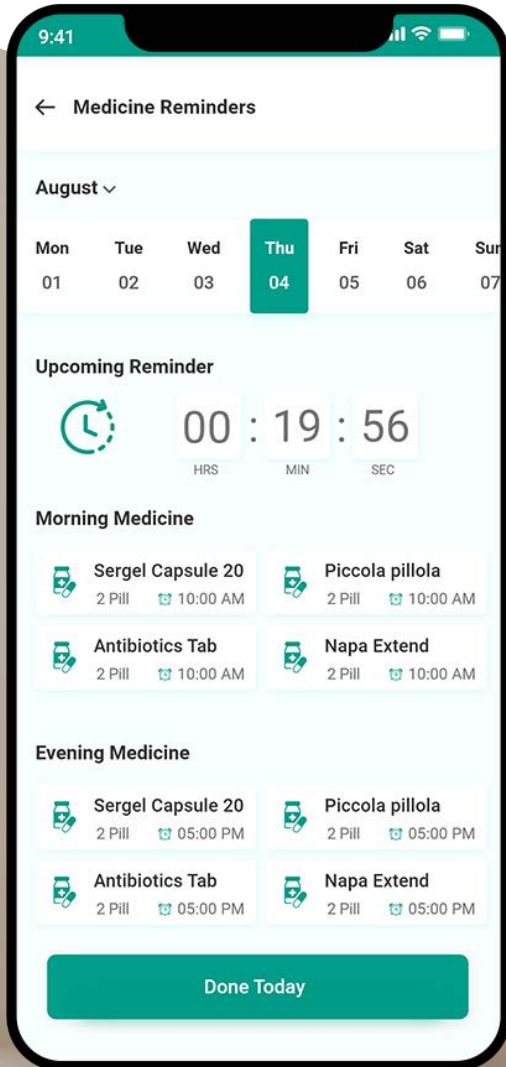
9:41

← Medicine Reminders

August

Mon 01
Tue 02
Wed 03
Thu 04
Fri 05
Sat 06
Sur 07

Upcoming Reminder

00 : 19 : 56
HRS MIN SEC

Morning Medicine

Sergel Capsule 20
2 Pill 10:00 AM

Piccola pillola
2 Pill 10:00 AM

Antibiotics Tab
2 Pill 10:00 AM

Napa Extend
2 Pill 10:00 AM

Evening Medicine

Sergel Capsule 20
2 Pill 05:00 PM

Piccola pillola
2 Pill 05:00 PM

Antibiotics Tab
2 Pill 05:00 PM

Napa Extend
2 Pill 05:00 PM

Done Today